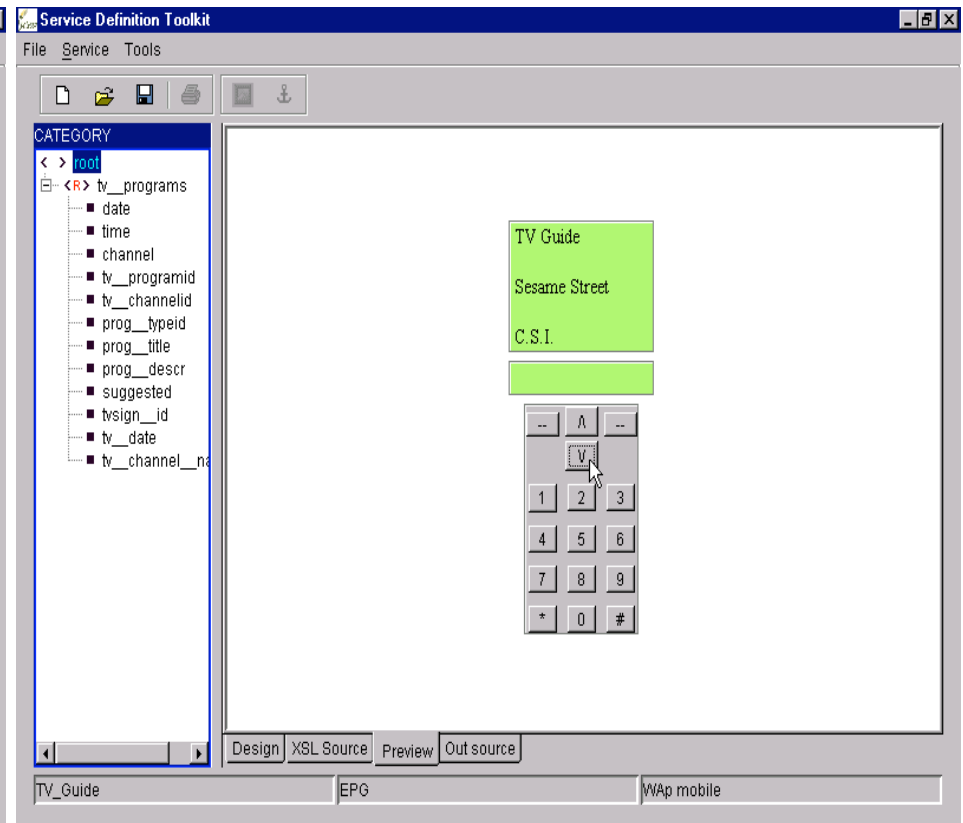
Service Definition Toolkit

File Service Tools

CATEGORY

< > root

<R> tv__programs

date

time

channel

tv__programid

tv__channelid

prog__typeid

prog__title

prog__descr

suggested

tvsign__id

tv__date

tv__channel__na

TV Guide

Sesame Street

C.S.I.

-- ^ --

V

1 2 3

4 5 6

7 8 9

* 0 #

Design XSL Source Preview Out source

TV_Guide

EPG

WAp mobile